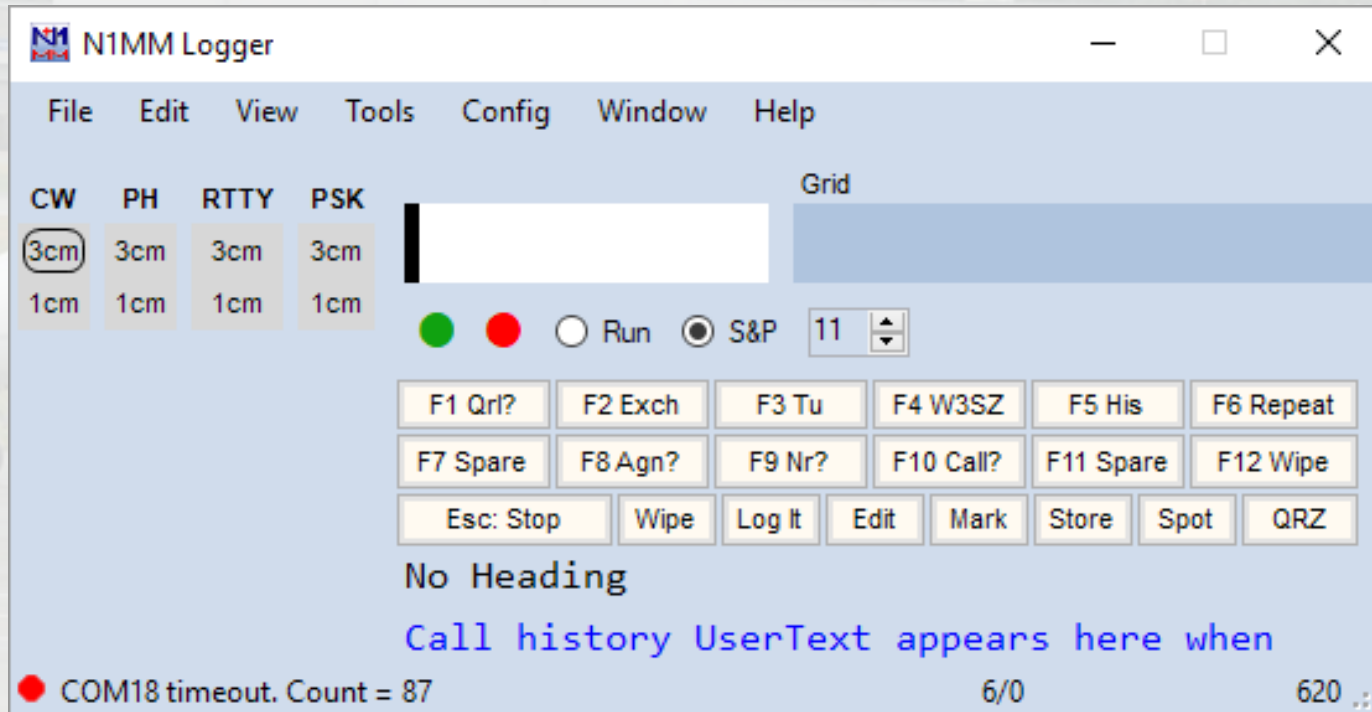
N1MM Logger

File Edit View Tools Config Window Help

| CW | PH | RTTY | PSK |
|---|---|---|---|
| 3cm | 3cm | 3cm | 3cm |
| 1cm | 1cm | 1cm | 1cm |

Grid

Run S&P 11

F1 Qrl? F2 Exch F3 Tu F4 W3SZ F5 His F6 Repeat
F7 Spare F8 Agn? F9 Nr? F10 Call? F11 Spare F12 Wipe
Esc: Stop Wipe Log It Edit Mark Store Spot QRZ

No Heading

Call history UserText appears here when

COM18 timeout. Count = 87 6/0 620